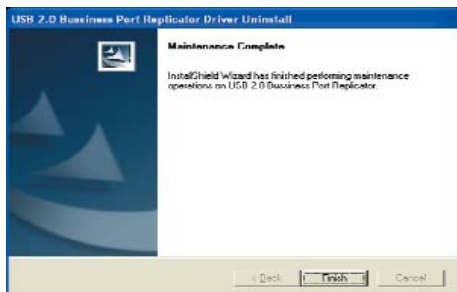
USB 2.0 Business Port Replicator Driver Uninstall

Maintenance Complete

InstallShield Wizard has finished performing maintenance operations on USB 2.0 Business Port Replicator.

< Back

Finish

Cancel